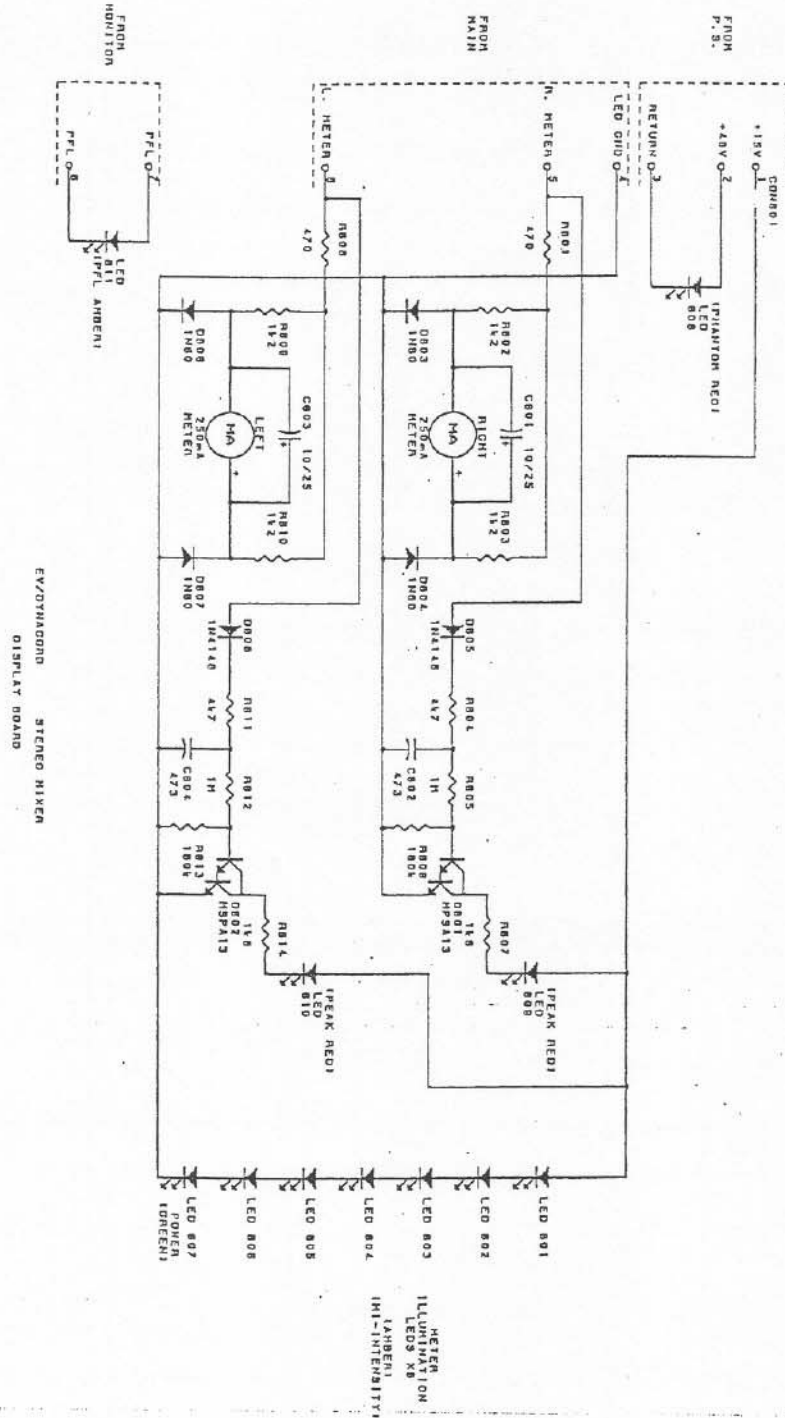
FROM MONITOR

PFL
PFL 6

LED 811 (PFL AMBER)

FROM MAIN

L. METER 8
R. METER 5
LED GND 4

FROM P.S.

CON801
+15V 1
+48V 2
RETURN 3

(PHANTOM RED) LED 809

R808 470
R801 470

D808 1N60
R809 1k2
C803 10/25
LEFT 250mA METER
MA
R810 1k2
D807 1N60
D806 1N4148
R811 4k7
C804 473
R812 1M
R813 180k
Q802 MPSA13
R814 1k8
(PEAK RED) LED 810

D803 1N60
R802 1k2
C801 10/25
RIGHT 250mA METER
MA
R803 1k2
D804 1N60
D805 1N4148
R804 4k7
C802 473
R805 1M
R806 180k
Q801 MPSA13
R807 1k8
(PEAK RED) LED 808

LED 801
LED 802
LED 803
LED 804
LED 805
LED 806
LED 807 POWER (GREEN)

METER ILLUMINATION LEDS X6 (AMBER) (HI-INTENSITY)

EV/DYNACORD STEREO MIXER
DISPLAY BOARD